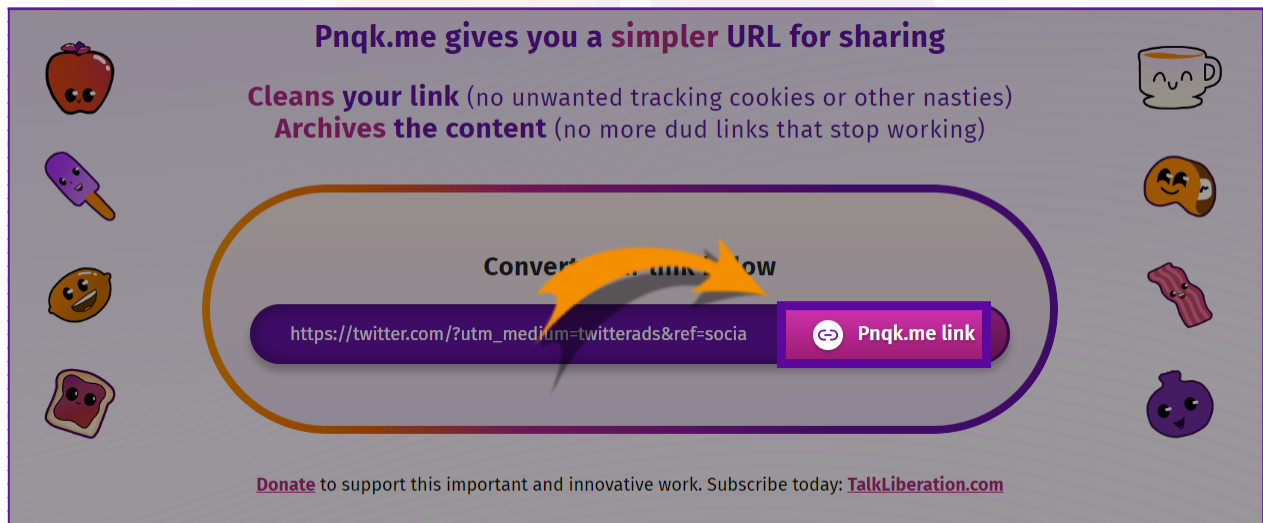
Pnqk.me gives you a simpler URL for sharing

Cleans your link (no unwanted tracking cookies or other nasties)
Archives the content (no more dud links that stop working)

Convert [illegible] link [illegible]low

https://twitter.com/?utm_medium=twitterads&ref=socia

Pnqk.me link

Donate to support this important and innovative work. Subscribe today: TalkLiberation.com